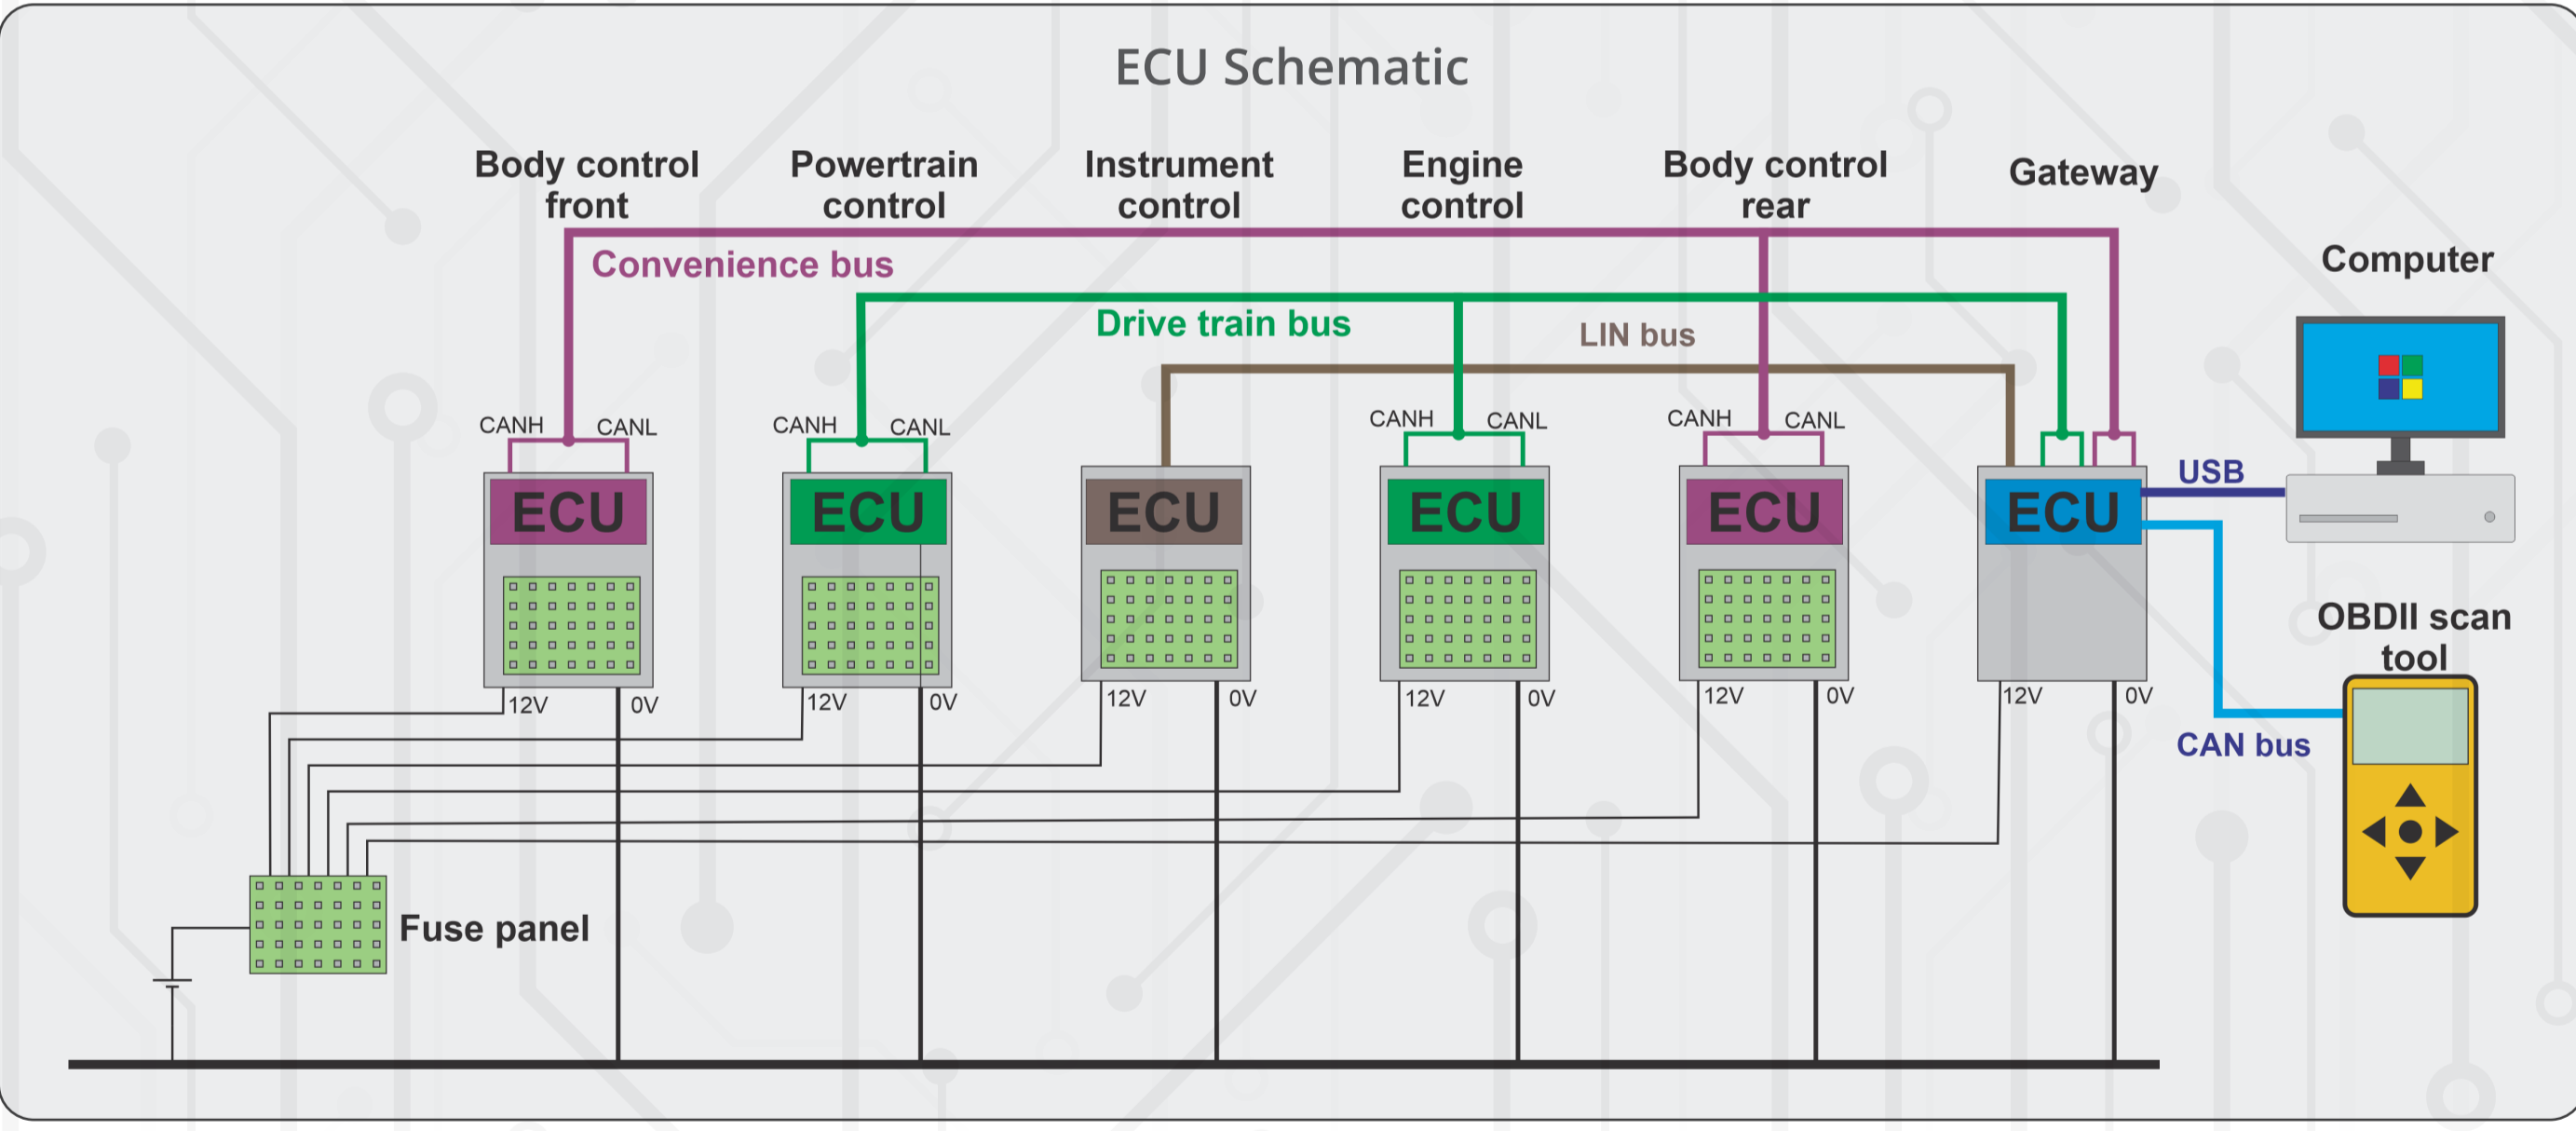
ECU Schematic

Body control front

Powertrain control

Instrument control

Engine control

Body control rear

Gateway

Computer

Convenience bus

Drive train bus

LIN bus

CANH CANL

ECU

12V 0V

CANH CANL

ECU

12V 0V

ECU

12V 0V

CANH CANL

ECU

12V 0V

CANH CANL

ECU

12V 0V

ECU

12V 0V

USB

OBDII scan tool

CAN bus

Fuse panel